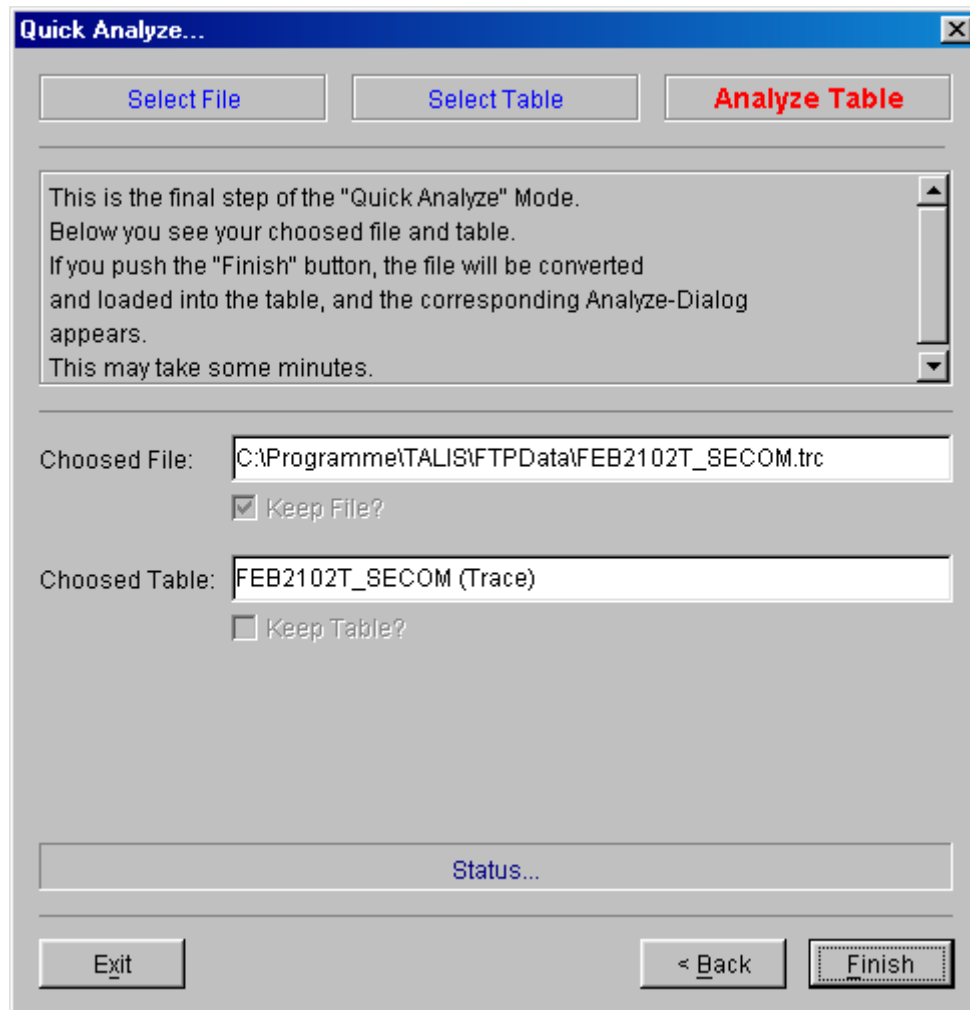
Quick Analyze...

Select File

Select Table

Analyze Table

This is the final step of the "Quick Analyze" Mode.
Below you see your choosed file and table.
If you push the "Finish" button, the file will be converted and loaded into the table, and the corresponding Analyze-Dialog appears.
This may take some minutes.

Choosed File: C:\Programme\TALIS\FTPData\FEB2102T_SECOM.trc

Keep File?

Choosed Table: FEB2102T_SECOM (Trace)

Keep Table?

Status...

Exit

< Back

Finish